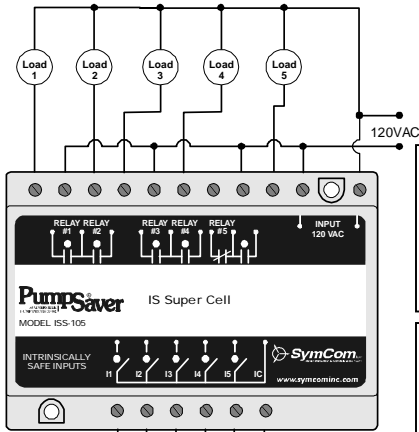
Load 1
Load 2
Load 3
Load 4
Load 5
120VAC
RELAY #1
RELAY #2
RELAY #3
RELAY #4
RELAY #5
INPUT 120 VAC
PumpSaver®
IS Super Cell
MODEL ISS-105
INTRINSICALLY SAFE INPUTS
I1
I2
I3
I4
I5
IC
SymCom
www.symcominc.com